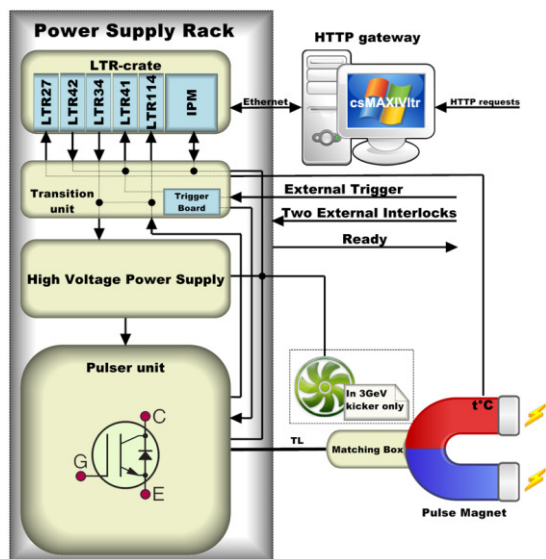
Power Supply Rack

LTR-crate

LTR27

LTR42

LTR34

LTR41

LTR114

IPM

HTTP gateway

Ethernet

csMAXIVltr

HTTP requests

Transition unit

Trigger Board

External Trigger

Two External Interlocks

Ready

High Voltage Power Supply

Pulser unit

C

G

E

In 3GeV kicker only

t°C

TL

Matching Box

Pulse Magnet